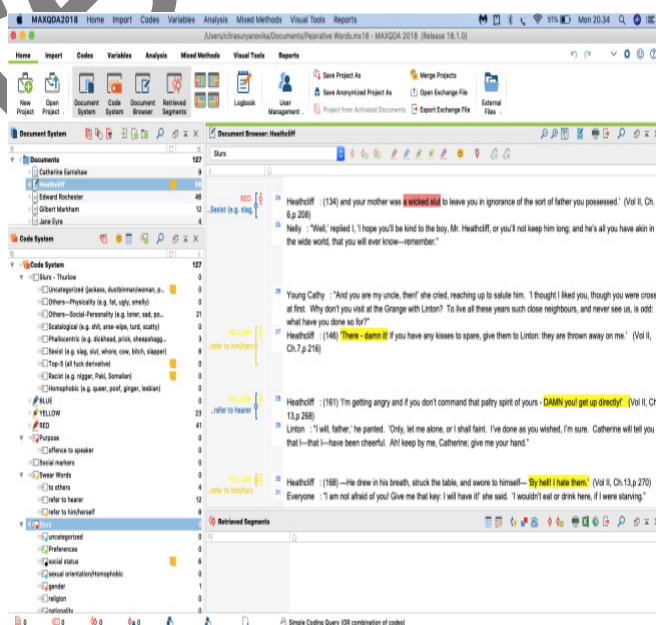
MAXQDA2018 Home Import Codes Variables Analysis Mixed Methods Visual Tools Reports

51% Mon 20.34

/Users/citrasuryanovika/Documents/Pejorative Words.mx18 - MAXQDA 2018 (Release 18.1.0)

Home Import Codes Variables Analysis Mixed Methods Visual Tools Reports

New Project Open Project Document System Code System Document Browser Retrieved Segments Logbook User Management

Save Project As Save Anonymized Project As Project from Activated Documents Merge Projects Open Exchange File Export Exchange File External Files

Document System

Documents 127
Catherine Earnshaw 9
Heathcliff
Edward Rochester 46
Gilbert Markham 12
Jane Eyre 4

Code System

Code System 127
Slurs - Thurlow 0
Uncategorized (jackass, dustbinman/woman, p... 0
Others—Physicality (e.g. fat, ugly, smelly) 0
Others—Social-Personality (e.g. loner, sad, po... 21
Scatalogical (e.g. shit, arse-wipe, turd, scatty) 0
Phallocentric (e.g. dickhead, prick, sheepshagg... 0
Sexist (e.g. slag, slut, whore, cow, bitch, slapper) 8
Top-5 (all fuck derivative) 0
Racist (e.g. nigger, Paki, Somalian) 0
Homophobic (e.g. queer, poof, ginger, lesbian) 0
BLUE 0
YELLOW 23
RED 41
Purpose 0
offence to speaker 0
Social markers 0
Swear Words 0
to others 4
refer to hearer 12
refer to him/herself 8
Slurs 0
uncategorized 0
Preferences 0
social status 6
sexual orientation/Homophobic 0
gender 1
religion 0
nationality 0

Document Browser: Heathcliff

Slurs

RED Sexist (e.g. slag,

24 Heathcliff : (134) and your mother was a wicked slut to leave you in ignorance of the sort of father you possessed.' (Vol II, Ch. 6.p 208)
25 Nelly : "Well,' replied I, 'I hope you'll be kind to the boy, Mr. Heathcliff, or you'll not keep him long; and he's all you have akin in the wide world, that you will ever know—remember."

26 Young Cathy : "And you are my uncle, then!' she cried, reaching up to salute him. 'I thought I liked you, though you were cross at first. Why don't you visit at the Grange with Linton? To live all these years such close neighbours, and never see us, is odd: what have you done so for?"

YELLOW ..refer to him/herself

27 Heathcliff : (146) 'There - damn it! If you have any kisses to spare, give them to Linton: they are thrown away on me.' (Vol II, Ch.7.p 216)

YELLOW ..refer to hearer

28 Heathcliff : (161) 'I'm getting angry and if you don't command that paltry spirit of yours - DAMN you! get up directly!' (Vol II, Ch. 13.p 268)
29 Linton : "I will, father,' he panted. 'Only, let me alone, or I shall faint. I've done as you wished, I'm sure. Catherine will tell you that I—that I—have been cheerful. Ah! keep by me, Catherine; give me your hand."

YELLOW ..refer to him/herself

30 Heathcliff : (168) —He drew in his breath, struck the table, and swore to himself— 'By hell! I hate them.' (Vol II, Ch.13.p 270)
31 Everyone : "I am not afraid of you! Give me that key: I will have it!' she said. 'I wouldn't eat or drink here, if I were starving."

Retrieved Segments

0 0 0 0 Simple Coding Query (OR combination of codes)